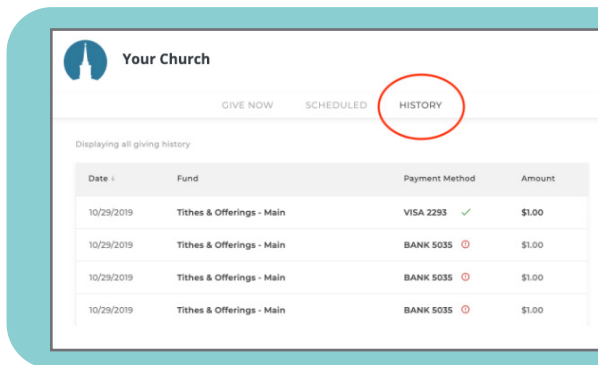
Your Church

GIVE NOW SCHEDULED HISTORY

Displaying all giving history

| Date ↓ | Fund | Payment Method | Amount |
|---|---|---|---|
| 10/29/2019 | Tithes & Offerings - Main | VISA 2293 ✓ | $1.00 |
| 10/29/2019 | Tithes & Offerings - Main | BANK 5035 ⓘ | $1.00 |
| 10/29/2019 | Tithes & Offerings - Main | BANK 5035 ⓘ | $1.00 |
| 10/29/2019 | Tithes & Offerings - Main | BANK 5035 ⓘ | $1.00 |